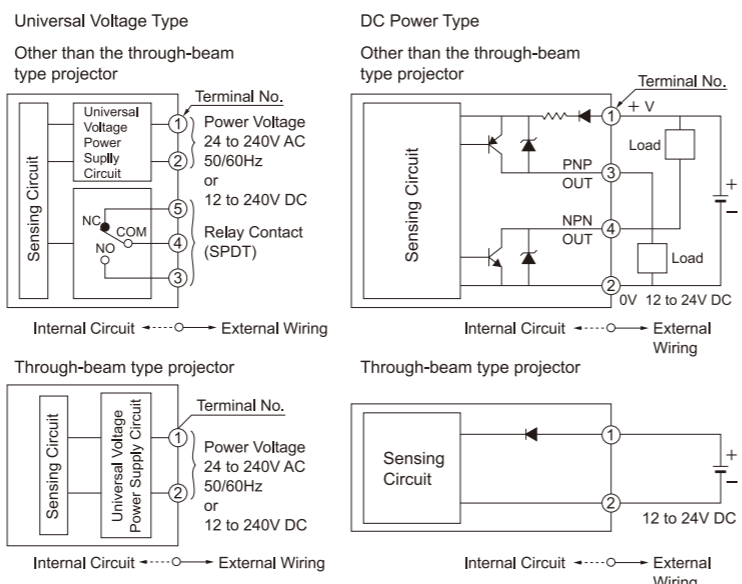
Universal Voltage Type

Other than the through-beam type projector

Sensing Circuit

Universal Voltage Power Supply Circuit

Terminal No.

1

2

Power Voltage 24 to 240V AC 50/60Hz or 12 to 240V DC

NC

COM

NO

5

4

3

Relay Contact (SPDT)

Internal Circuit ←---○→ External Wiring

DC Power Type

Other than the through-beam type projector

Terminal No.

+ V

1

Sensing Circuit

Load

PNP OUT

3

+

−

NPN OUT

4

Load

2

0V 12 to 24V DC

Internal Circuit ←---○→ External Wiring

Through-beam type projector

Sensing Circuit

Universal Voltage Power Supply Circuit

Terminal No.

1

2

Power Voltage 24 to 240V AC 50/60Hz or 12 to 240V DC

Internal Circuit ←---○→ External Wiring

Through-beam type projector

Sensing Circuit

1

+

−

2

12 to 24V DC

Internal Circuit ←---○→ External Wiring